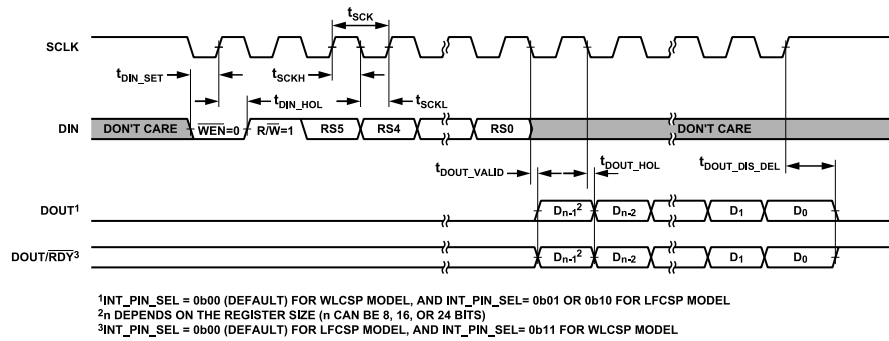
$t_{SCK}$

SCLK

$t_{DIN\_SET}$

$t_{SCKH}$

$t_{DIN\_HOL}$

$t_{SCKL}$

DIN

DON'T CARE

$\overline{WEN}$=0

R/$\overline{W}$=1

RS5

RS4

RS0

DON'T CARE

$t_{DOUT\_VALID}$

$t_{DOUT\_HOL}$

$t_{DOUT\_DIS\_DEL}$

DOUT$^1$

$D_{n-1}$$^2$

$D_{n-2}$

$D_1$

$D_0$

DOUT/$\overline{RDY}$$^3$

$D_{n-1}$$^2$

$D_{n-2}$

$D_1$

$D_0$

$^1$INT_PIN_SEL = 0b00 (DEFAULT) FOR WLCSP MODEL, AND INT_PIN_SEL= 0b01 OR 0b10 FOR LFCSP MODEL
$^2$n DEPENDS ON THE REGISTER SIZE (n CAN BE 8, 16, OR 24 BITS)
$^3$INT_PIN_SEL = 0b00 (DEFAULT) FOR LFCSP MODEL, AND INT_PIN_SEL= 0b11 FOR WLCSP MODEL